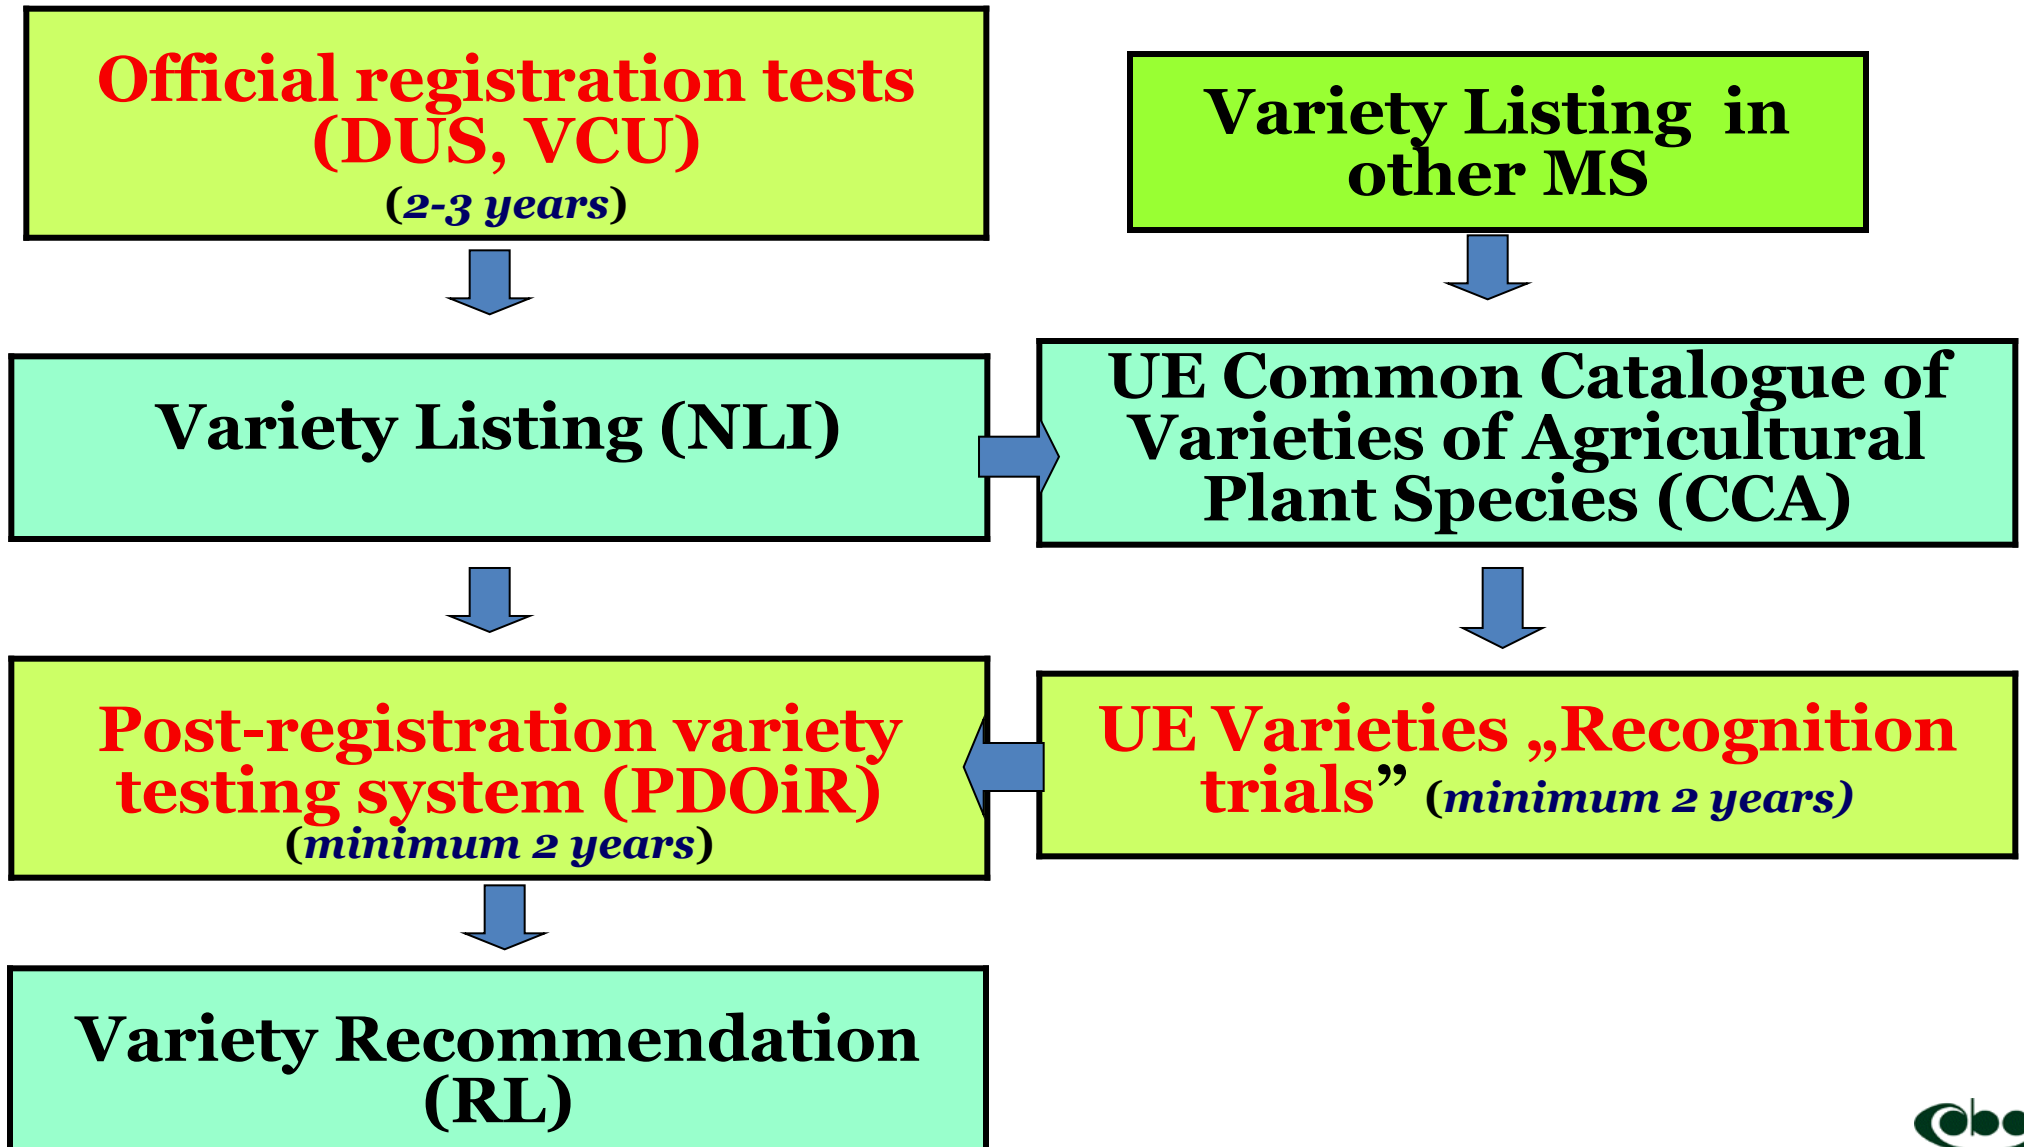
Official registration tests (DUS, VCU)
(2-3 years)

Variety Listing in other MS

Variety Listing (NLI)

UE Common Catalogue of Varieties of Agricultural Plant Species (CCA)

Post-registration variety testing system (PDOiR)
(minimum 2 years)

UE Varieties „Recognition trials” (minimum 2 years)

Variety Recommendation (RL)